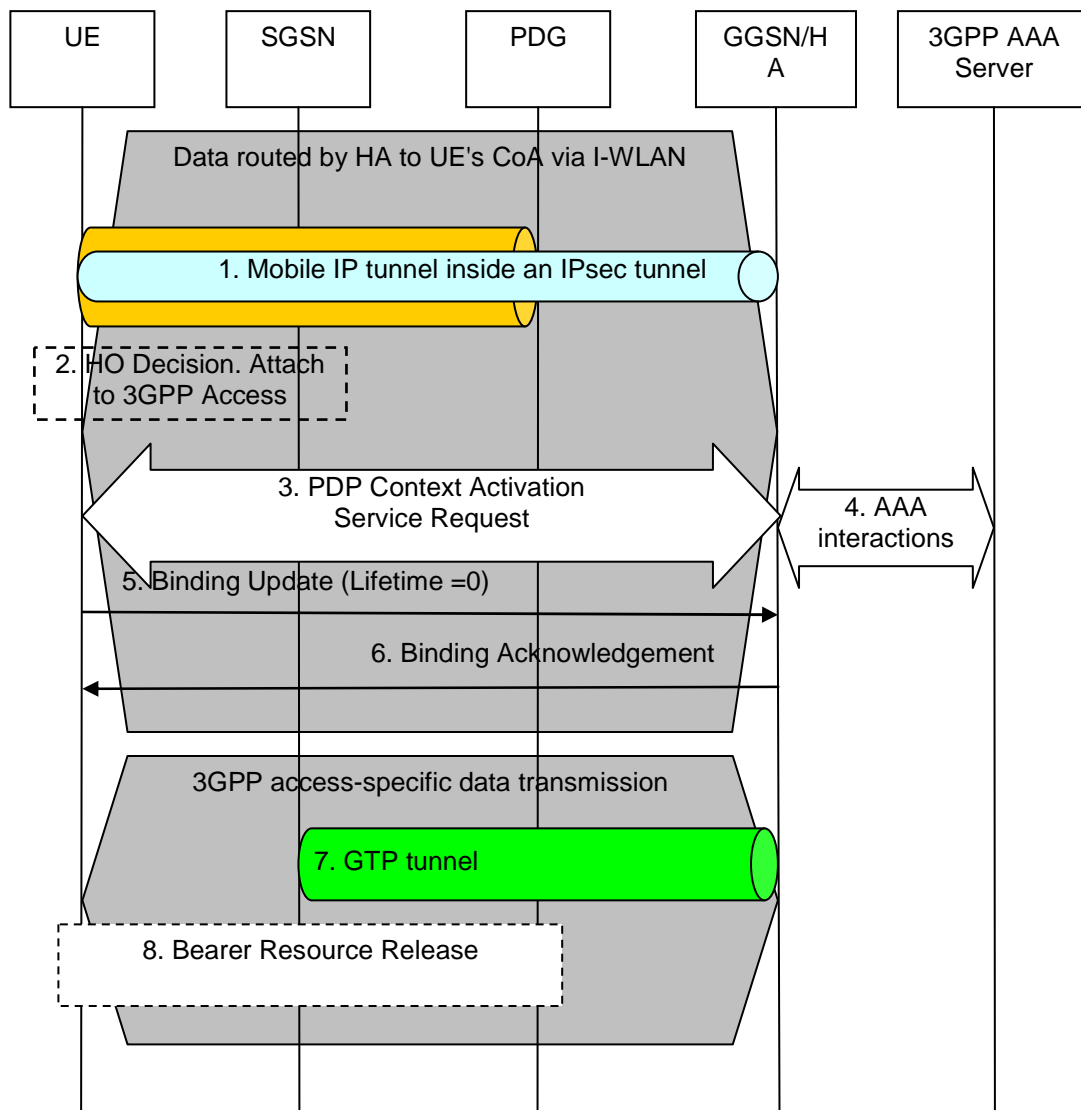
UE

SGSN

PDG

GGSN/HA

3GPP AAA Server

Data routed by HA to UE's CoA via I-WLAN

1. Mobile IP tunnel inside an IPsec tunnel

2. HO Decision. Attach to 3GPP Access

3. PDP Context Activation Service Request

4. AAA interactions

5. Binding Update (Lifetime =0)

6. Binding Acknowledgement

3GPP access-specific data transmission

7. GTP tunnel

8. Bearer Resource Release